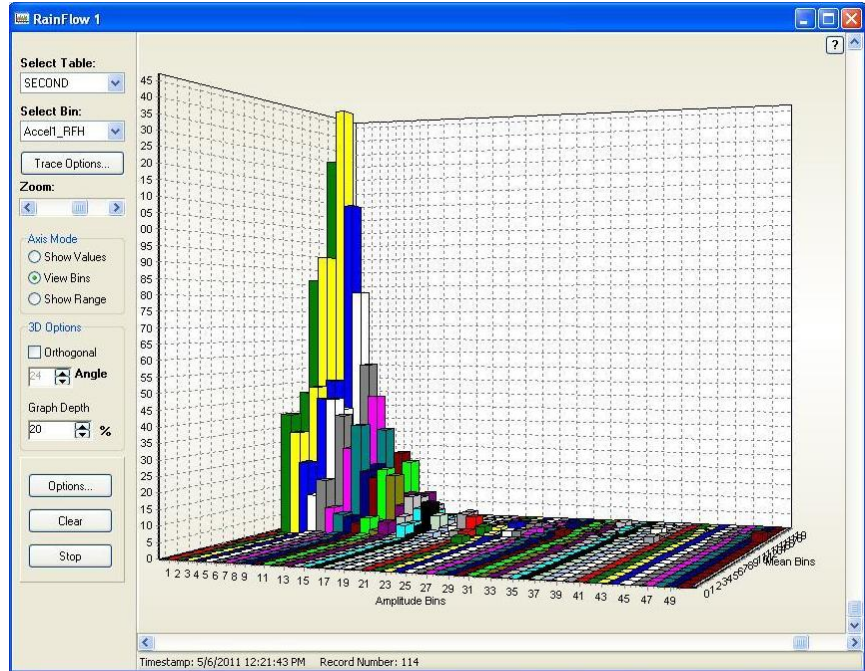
RainFlow 1

?

Select Table:
SECOND

Select Bin:
Accel1_RFH

Trace Options...

Zoom:

Axis Mode
Show Values
View Bins
Show Range

3D Options
Orthogonal
24 Angle

Graph Depth
20 %

Options...
Clear
Stop

45
40
35
30
25
20
15
10
05
00
95
90
85
80
75
70
65
60
55
50
45
40
35
30
25
20
15
10
5
0

1 2 3 4 5 6 7 8 9 11 13 15 17 19 21 23 25 27 29 31 33 35 37 39 41 43 45 47 49
Amplitude Bins

Mean Bins

Timestamp: 5/6/2011 12:21:43 PM Record Number: 114